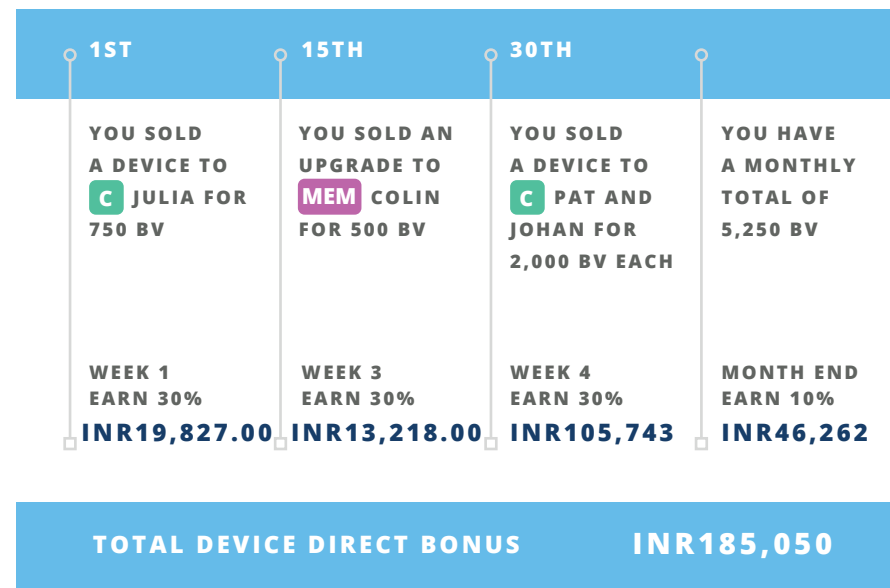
1ST

YOU SOLD A DEVICE TO C JULIA FOR 750 BV

WEEK 1
EARN 30%
INR19,827.00

15TH

YOU SOLD AN UPGRADE TO MEM COLIN FOR 500 BV

WEEK 3
EARN 30%
INR13,218.00

30TH

YOU SOLD A DEVICE TO C PAT AND JOHAN FOR 2,000 BV EACH

WEEK 4
EARN 30%
INR105,743

YOU HAVE A MONTHLY TOTAL OF 5,250 BV

MONTH END
EARN 10%
INR46,262

TOTAL DEVICE DIRECT BONUS INR185,050